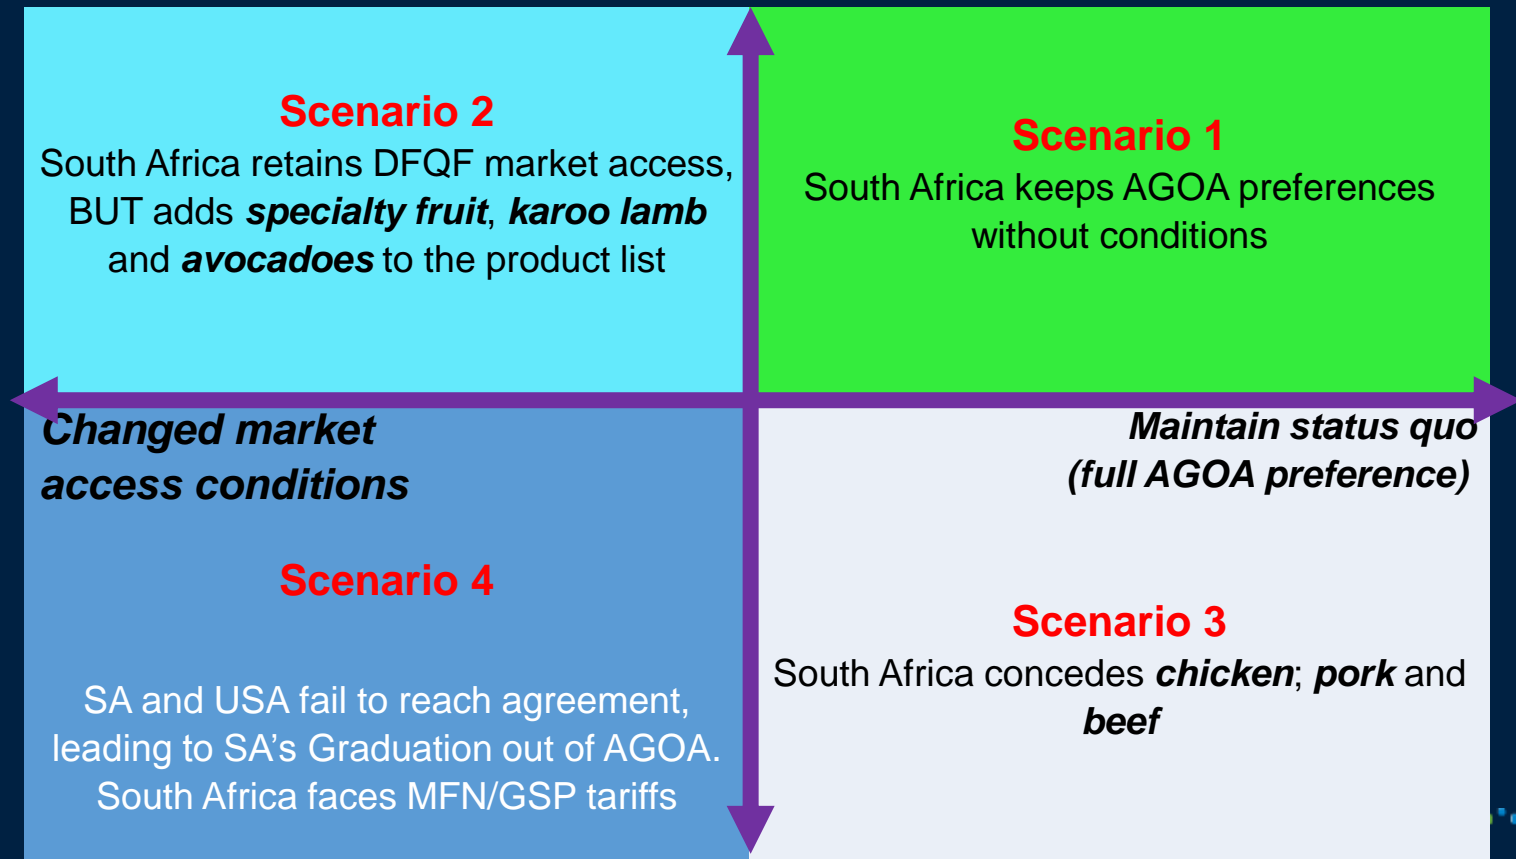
Scenario 2
South Africa retains DFQF market access, BUT adds ***specialty fruit***, ***karoo lamb*** and ***avocadoes*** to the product list

Scenario 1
South Africa keeps AGOA preferences without conditions

***Changed market access conditions***

***Maintain status quo (full AGOA preference)***

Scenario 4

SA and USA fail to reach agreement, leading to SA's Graduation out of AGOA. South Africa faces MFN/GSP tariffs

Scenario 3
South Africa concedes ***chicken***; ***pork*** and ***beef***